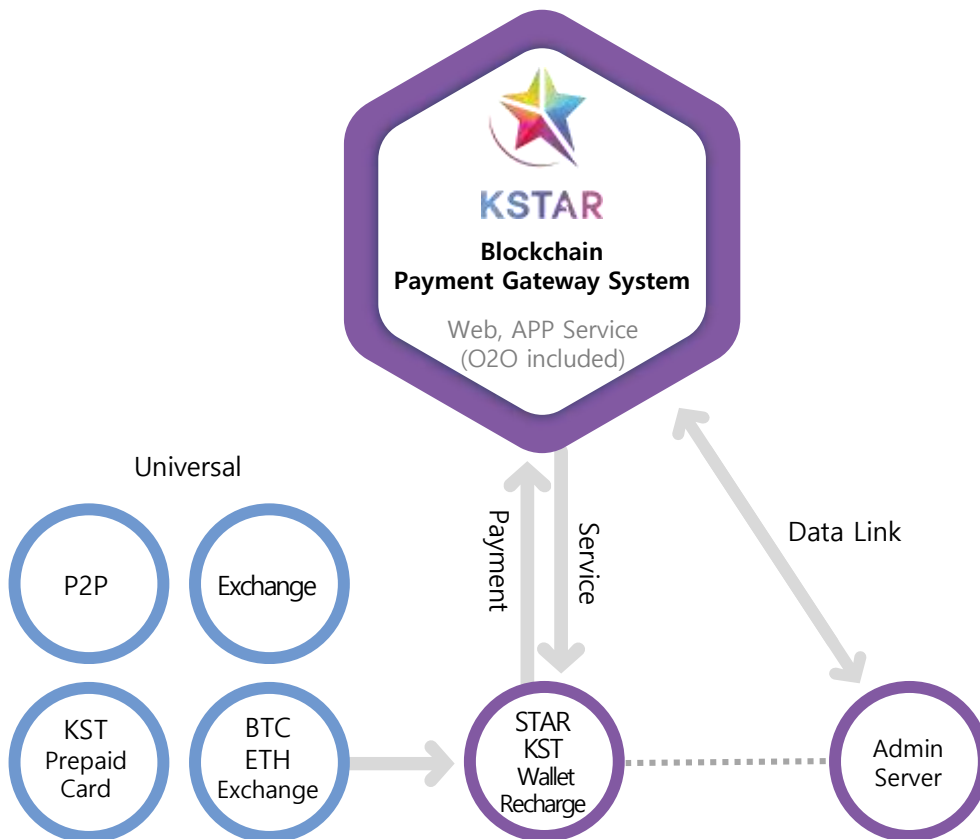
KSTAR

Blockchain Payment Gateway System

Web, APP Service (O2O included)

Universal

P2P

Exchange

KST Prepaid Card

BTC ETH Exchange

Payment

Service

Data Link

STAR KST Wallet Recharge

Admin Server